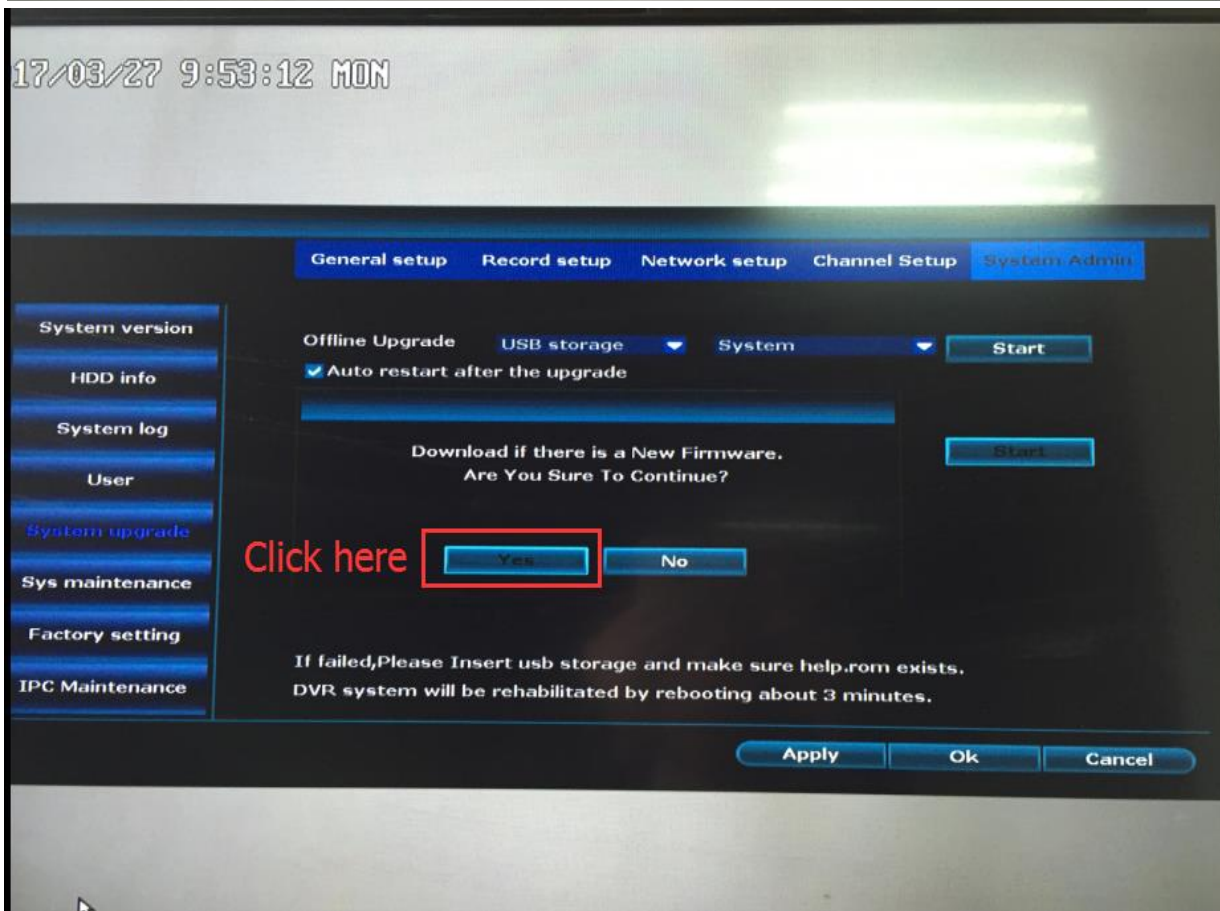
17/03/27 9:53:12 MON

General setup
Record setup
Network setup
Channel Setup
System Admin

System version
HDD info
System log
User
System upgrade
Sys maintenance
Factory setting
IPC Maintenance

Offline Upgrade
USB storage
System
Start

Auto restart after the upgrade

Download if there is a New Firmware.
Are You Sure To Continue?

Start

Click here
Yes
No

If failed,Please Insert usb storage and make sure help.rom exists.
DVR system will be rehabilitated by rebooting about 3 minutes.

Apply
Ok
Cancel